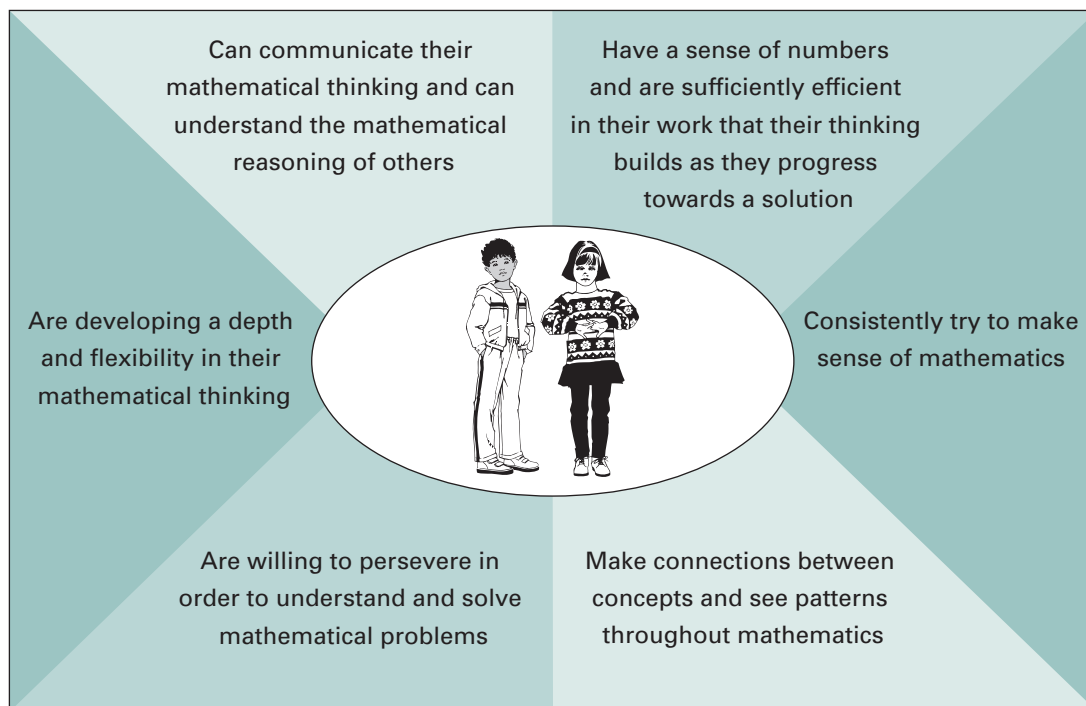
Can communicate their mathematical thinking and can understand the mathematical reasoning of others

Have a sense of numbers and are sufficiently efficient in their work that their thinking builds as they progress towards a solution

Are developing a depth and flexibility in their mathematical thinking

Consistently try to make sense of mathematics

Are willing to persevere in order to understand and solve mathematical problems

Make connections between concepts and see patterns throughout mathematics